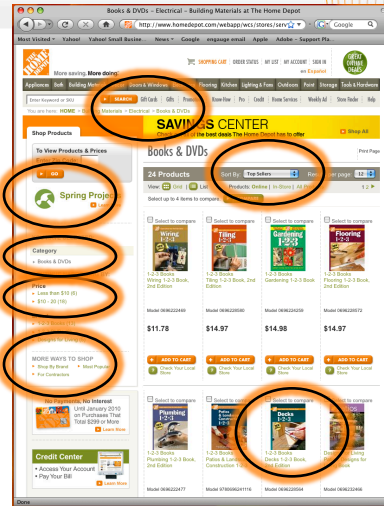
Books & DVDs - Electrical - Building Materials at The Home Depot

http://www.homedepot.com/webapp/wcs/stores/serv

Google

Most Visited Yahoo! Yahoo! Small Busine... News Google engauge email Apple Adobe - Support Pla...

THE HOME DEPOT

More saving. More doing.

SHOPPING CART ORDER STATUS MY ACCOUNT SIGN IN en Español

GREAT SAVINGS EVENT

Appliances Bath Building Materials Doors & Windows Flooring Kitchen Lighting & Fans Outdoors Paint Storage Tools & Hardware

Enter Keyword or SKU SEARCH Gift Cards Gifts Products Know-How Pro Credit Home Services Weekly Ad Store Finder Help

You are here: HOME > Building Materials > Electrical > Books & DVDs

Shop Products

To View Products & Prices

GO

SAVINGS CENTER

Check out the best deals The Home Depot has to offer

Shop All

Books & DVDs

Print Page

Spring Projects

24 Products

Sort By: Top Sellers

Results per page 12

View: Grid List

Products: Online | In Store | All

1 2

Select up to 4 items to compare

Compare

Category

Books & DVDs

Price

Less than $15 (6)

$10 - 20 (18)

MORE WAYS TO SHOP

Shop By Brand

Most Popular

For Contractors

Select to compare

1-2-3 Books Wiring 1-2-3 Book, 2nd Edition

Model 0696222469

$11.78

ADD TO CART

Check Your Local Store

Select to compare

1-2-3 Books Tiling 1-2-3 Book, 2nd Edition

Model 0696222590

$14.97

ADD TO CART

Check Your Local Store

Select to compare

1-2-3 Books Gardening 1-2-3 Book

Model 0696224259

$14.98

ADD TO CART

Check Your Local Store

Select to compare

1-2-3 Books Flooring 1-2-3 Book, 2nd Edition

Model 0696222572

$14.97

ADD TO CART

Check Your Local Store

No Payments, No Interest

Until January 2010 on Purchases That Total $299 or More

Learn More

Credit Center

• Access Your Account

• Pay Your Bill

Select to compare

1-2-3 Books Plumbing 1-2-3 Book, 2nd Edition

Model 0696222477

Select to compare

1-2-3 Books Patios & Landscape Construction 1-2-3

Model 9780696241116

Select to compare

1-2-3 Books Decks 1-2-3 Book, 2nd Edition

Model 0696229544

Select to compare

Decorating Living Spaces Designs for Home

Model 0696232466

Done